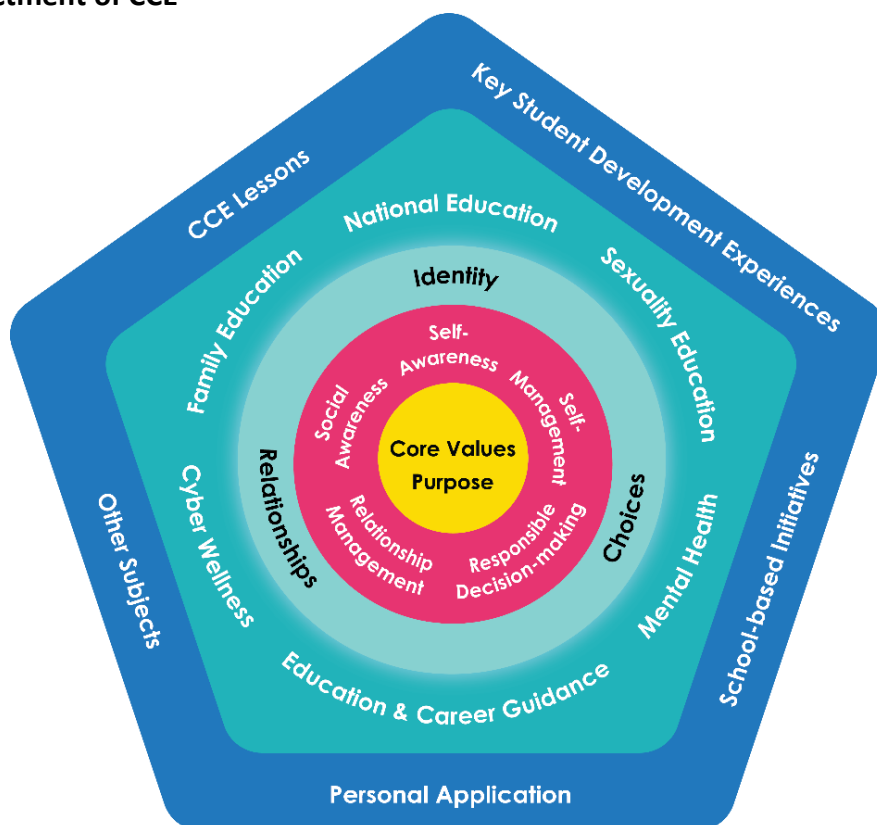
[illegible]tment of CCE

Key Student Development Experiences

CCE Lessons

School-based Initiatives

Other Subjects

Personal Application

National Education

Sexuality Education

Mental Health

Education & Career Guidance

Cyber Wellness

Family Education

Identity

Choices

Relationships

Self-Awareness

Self-Management

Responsible Decision-making

Relationship Management

Social Awareness

Core Values
Purpose